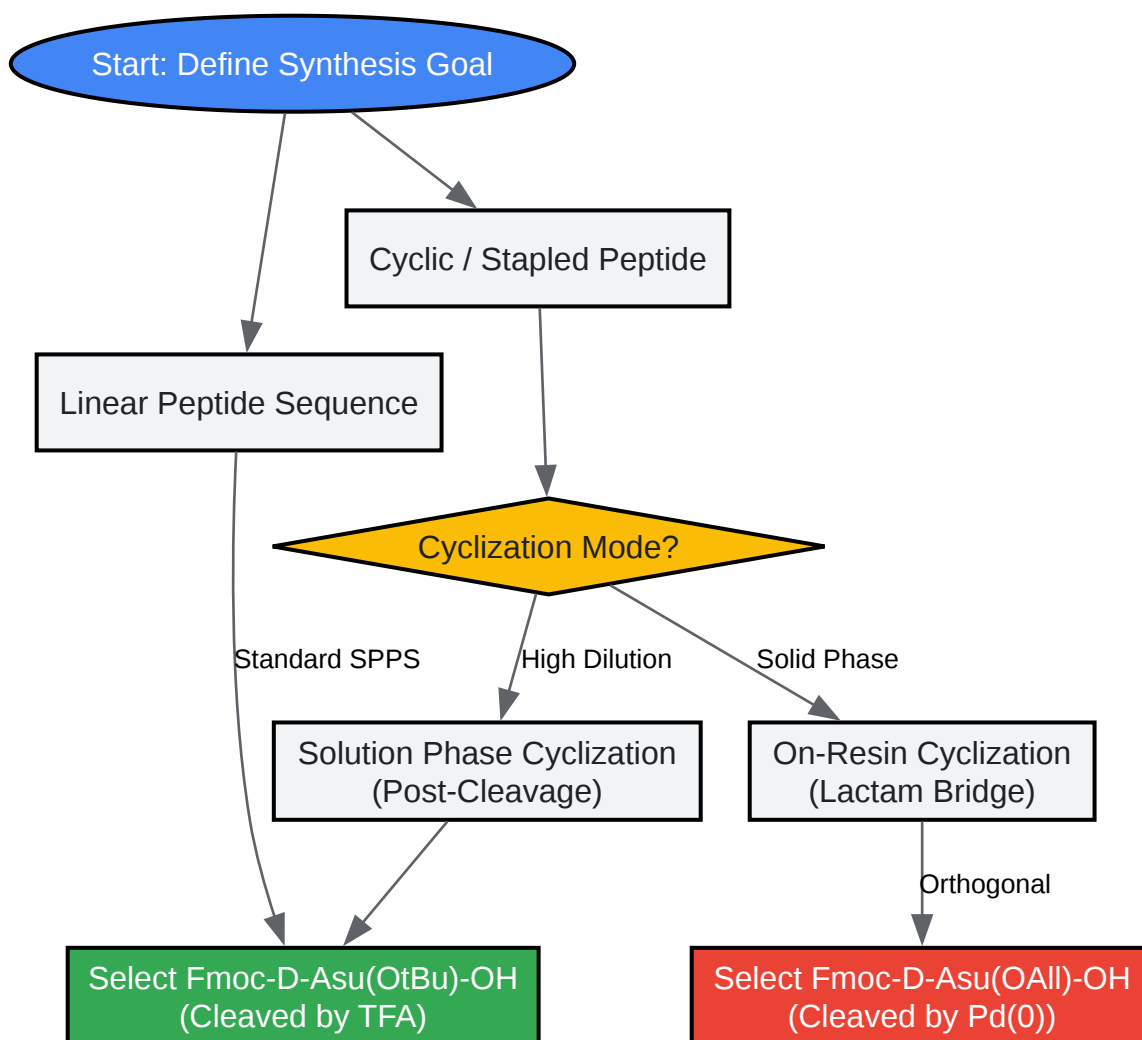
Start: Define Synthesis Goal

Cyclic / Stapled Peptide

Linear Peptide Sequence

Cyclization Mode?

Standard SPPS

High Dilution

Solid Phase

Solution Phase Cyclization (Post-Cleavage)

On-Resin Cyclization (Lactam Bridge)

Orthogonal

Select Fmoc-D-Asu(OtBu)-OH (Cleaved by TFA)

Select Fmoc-D-Asu(OAll)-OH (Cleaved by Pd(0))